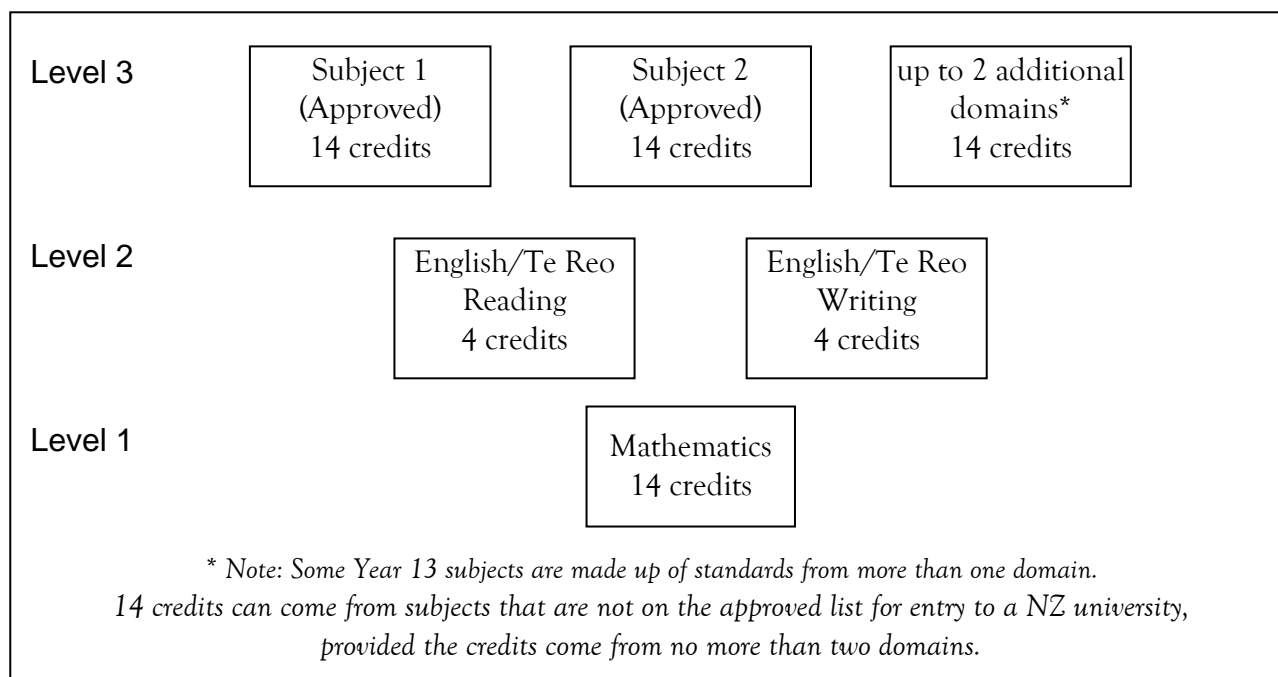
Level 3

Subject 1
(Approved)
14 credits

Subject 2
(Approved)
14 credits

up to 2 additional domains*
14 credits

Level 2

English/Te Reo
Reading
4 credits

English/Te Reo
Writing
4 credits

Level 1

Mathematics
14 credits

* Note: Some Year 13 subjects are made up of standards from more than one domain.
14 credits can come from subjects that are not on the approved list for entry to a NZ university, provided the credits come from no more than two domains.